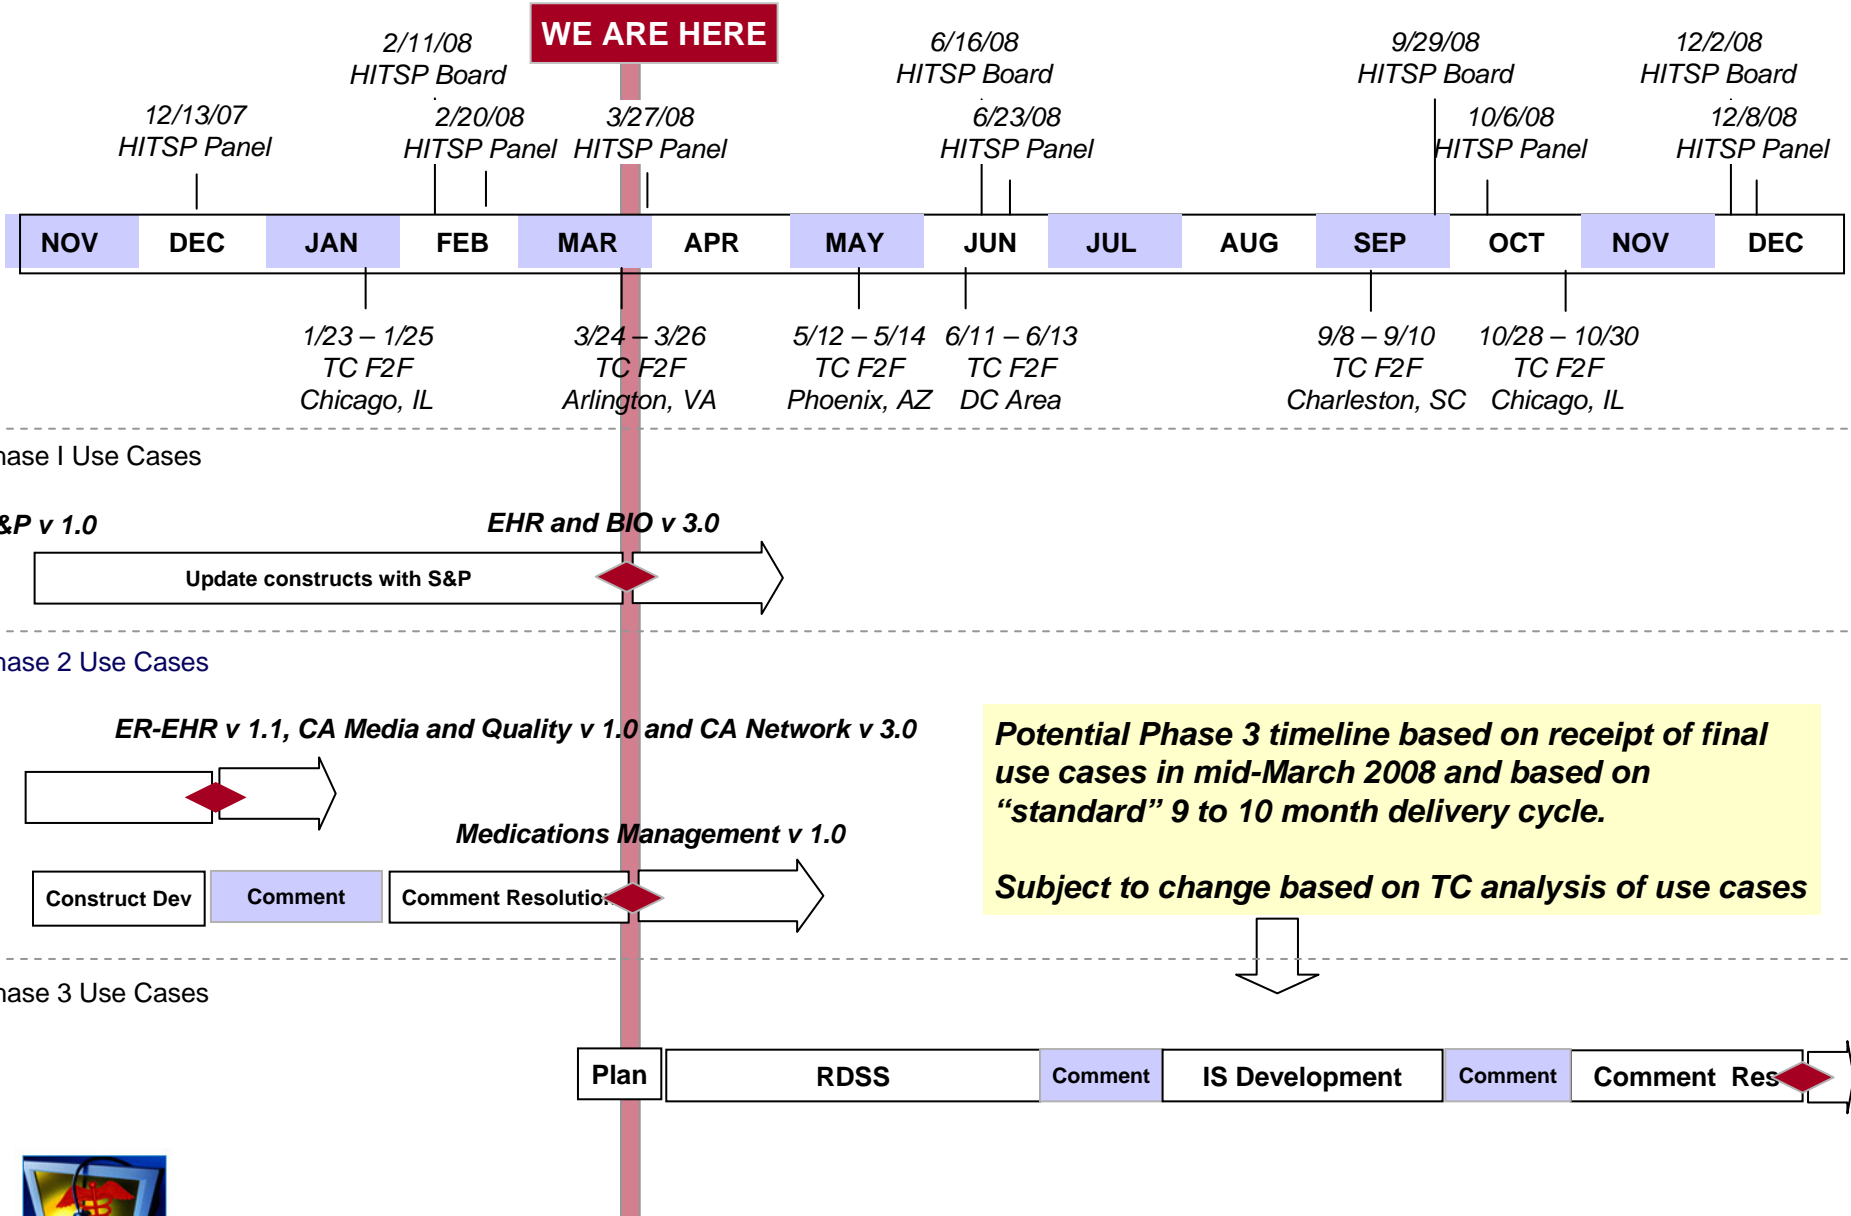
WE ARE HERE

2/11/08
HITSP Board

6/16/08
HITSP Board

9/29/08
HITSP Board

12/2/08
HITSP Board

12/13/07
HITSP Panel

2/20/08
HITSP Panel

3/27/08
HITSP Panel

6/23/08
HITSP Panel

10/6/08
HITSP Panel

12/8/08
HITSP Panel

| NOV | DEC | JAN | FEB | MAR | APR | MAY | JUN | JUL | AUG | SEP | OCT | NOV | DEC |
|---|---|---|---|---|---|---|---|---|---|---|---|---|---|

1/23 – 1/25
TC F2F
Chicago, IL

3/24 – 3/26
TC F2F
Arlington, VA

5/12 – 5/14
TC F2F
Phoenix, AZ

6/11 – 6/13
TC F2F
DC Area

9/8 – 9/10
TC F2F
Charleston, SC

10/28 – 10/30
TC F2F
Chicago, IL

hase I Use Cases

&P v 1.0

EHR and BIO v 3.0

Update constructs with S&P

hase 2 Use Cases

ER-EHR v 1.1, CA Media and Quality v 1.0 and CA Network v 3.0

Potential Phase 3 timeline based on receipt of final use cases in mid-March 2008 and based on “standard” 9 to 10 month delivery cycle.

Subject to change based on TC analysis of use cases

Medications Management v 1.0

Construct Dev

Comment

Comment Resolutio

hase 3 Use Cases

Plan

RDSS

Comment

IS Development

Comment

Comment Res